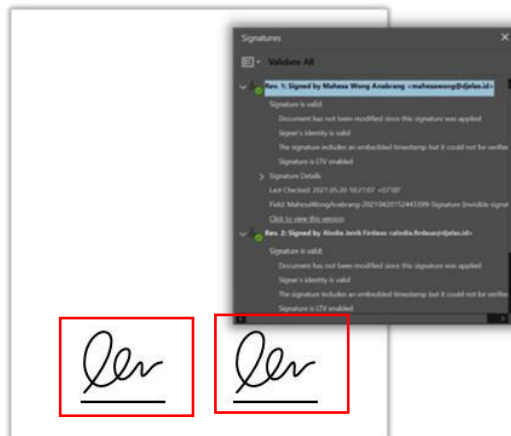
Signatures
Validate All
Rev. 1: Signed by Mahesa Wong Anabrang <mahesawong@djelas.id>
Signature is valid:
Document has not been modified since this signature was applied
Signer's identity is valid
The signature includes an embedded timestamp but it could not be verifie
Signature is LTV enabled
Signature Details
Last Checked: 2021.05.26 18:21:07 +07'00'
Field: MahesaWongAnabrang-20210420152443399-Signature (invisible signat
Click to view this version
Rev. 2: Signed by Alodia Janik Firdaus <alodia.firdaus@djelas.id>
Signature is valid:
Document has not been modified since this signature was applied
Signer's identity is valid
The signature includes an embedded timestamp but it could not be verifie
Signature is LTV enabled